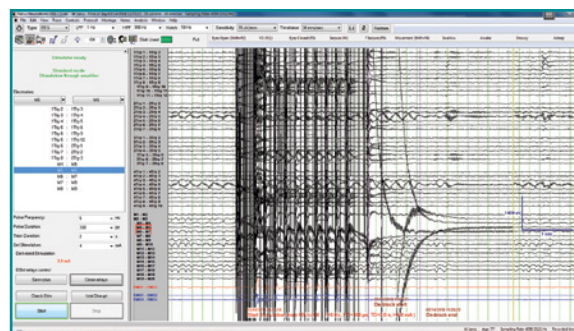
File Edit View Pause Controls Protocol Montage Notes Analysis Window Help

Type EEG

Sensitivity

Timebase

Continue

Stimulator ready

Stimulation through amplifier

Electrodes

Pulse Frequency

Pulse Duration

Train Duration

Set Stimulation

Start

Stop

Stimulus start

Stimulus end

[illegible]